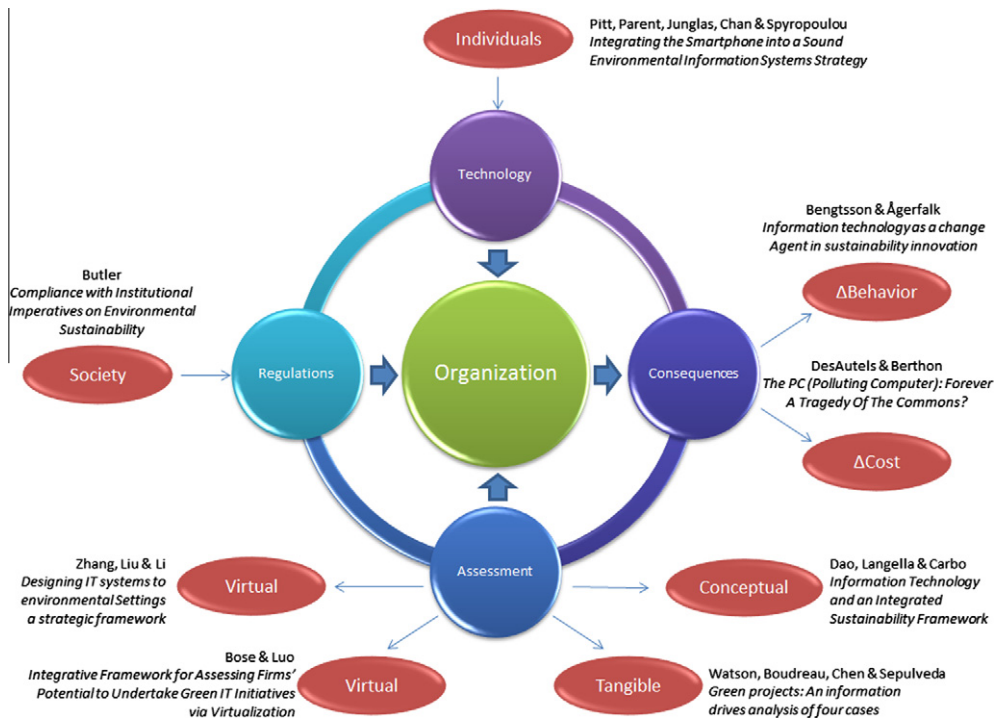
Individuals

Pitt, Parent, Junglas, Chan & Spyropoulou
*Integrating the Smartphone into a Sound Environmental Information Systems Strategy*

Technology

Bengtsson & Ågerfalk
*Information technologyas a change Agent in sustainability innovation*

ΔBehavior

Butler
*Compliance with Institutional Imperatives on Environmental Sustainability*

Society

Regulations

Organization

Consequences

DesAutels & Berthon
*The PC (Polluting Computer): Forever A Tragedy Of The Commons?*

ΔCost

Zhang, Liu & Li
*Designing IT systems to environmental Settings a strategic framework*

Virtual

Assessment

Conceptual

Dao, Langella & Carbo
*Information Technology and an Integrated Sustainability Framework*

Bose & Luo
*Integrative Framework for Assessing Firms' Potential to Undertake Green IT Initiatives via Virtualization*

Virtual

Tangible

Watson, Boudreau, Chen & Sepulveda
*Green projects: An information drives analysis of four cases*